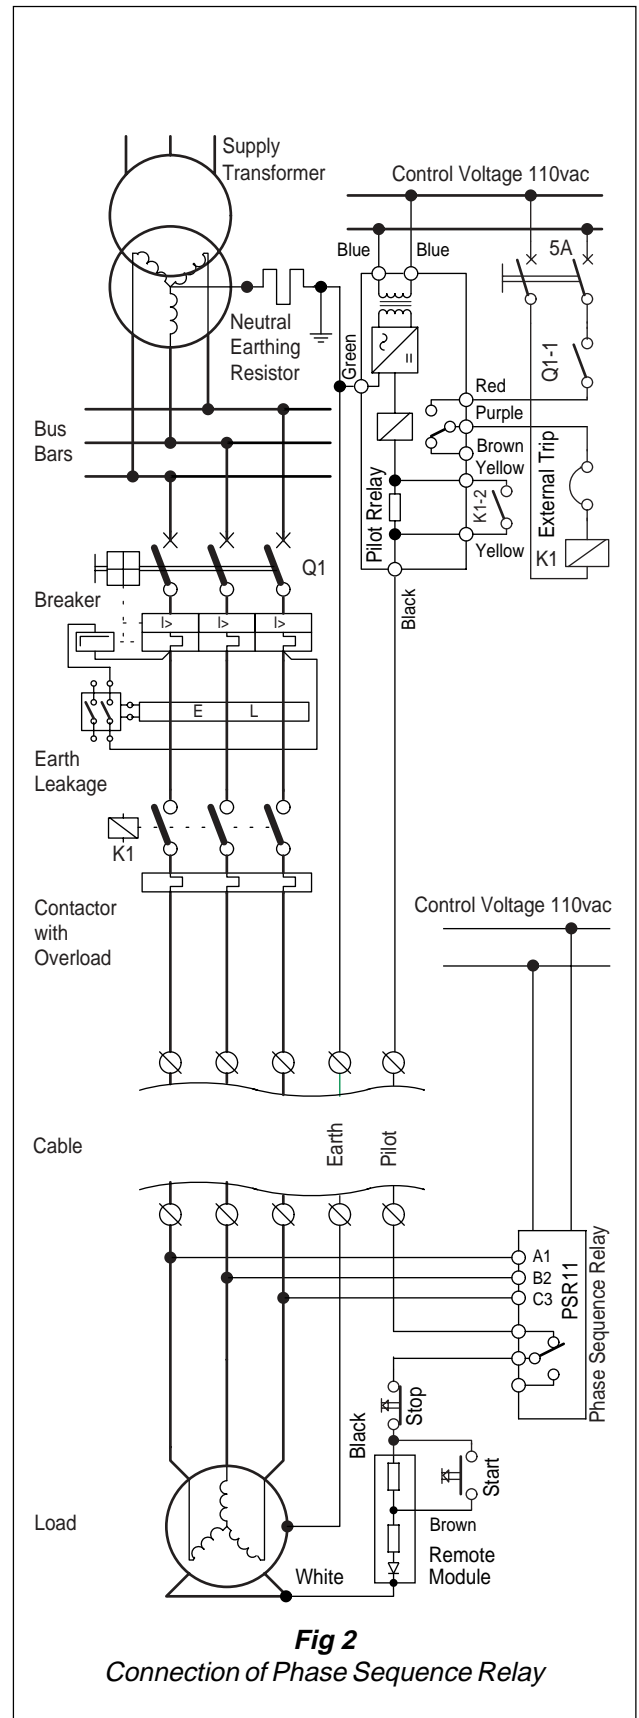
Supply Transformer

Control Voltage 110vac

Blue

Blue

5A

Neutral Earthing Resistor

Green

Q1-1

Red

Purple

Bus Bars

Brown

Yellow

External Trip

K1-2

Pilot Rrelay

Yellow

K1

Q1

Breaker

Black

I>

I>

I>

E

L

Earth Leakage

K1

Contactor with Overload

Control Voltage 110vac

Cable

Earth

Pilot

A1

B2

C3

PSR11

Phase Sequence Relay

Stop

Black

Start

Load

Brown

Remote Module

White

Fig 2
Connection of Phase Sequence Relay